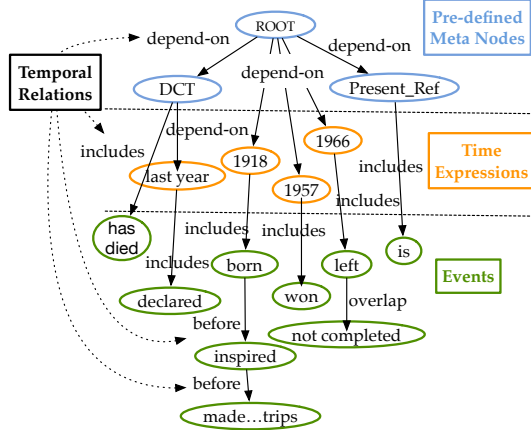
ROOT
Pre-defined Meta Nodes
depend-on
depend-on
Temporal Relations
DCT
depend-on
Present_Ref
depend-on
includes
1966
1918
Time Expressions
last year
includes
1957
includes
has died
includes
includes
includes
is
born
left
Events
declared
won
overlap
before
not completed
inspired
before
made…trips